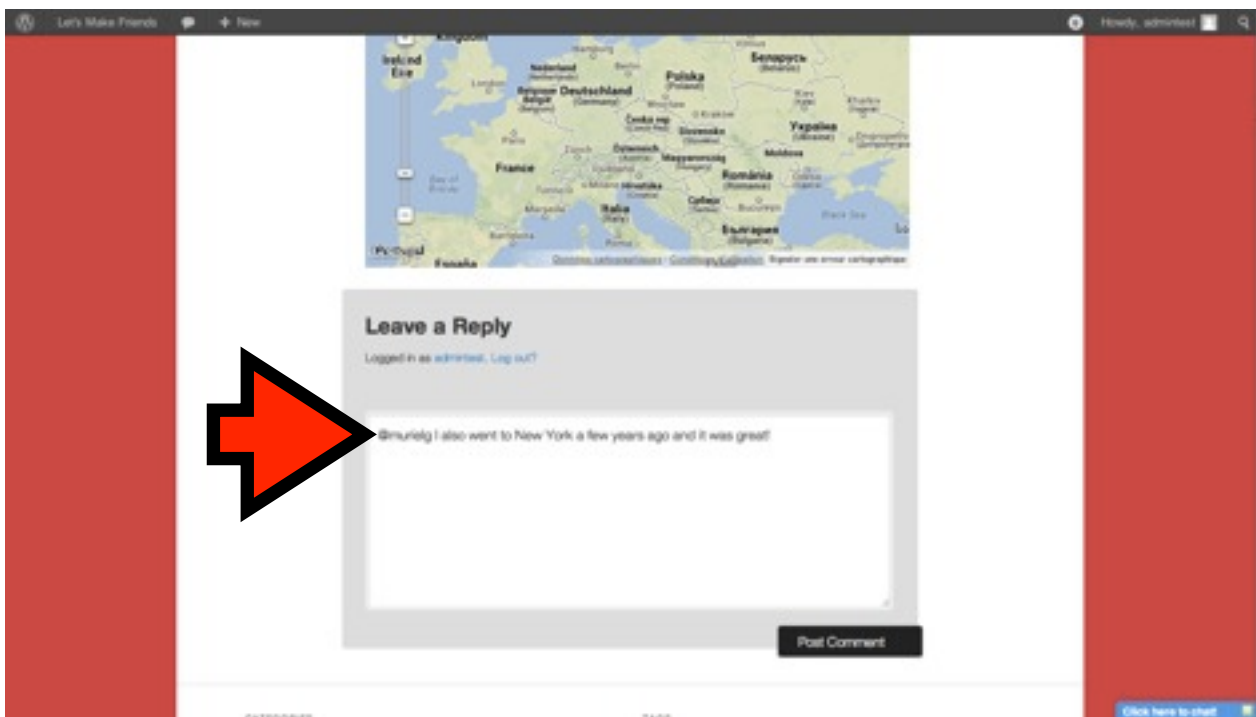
Let's Make Friends + New

Howdy, admintest

Kingdom
Ireland
Éire
London
Nederland (Netherlands)
België (Belgium)
Deutschland (Germany)
Polska (Poland)
Беларусь (Belarus)
Україна (Ukraine)
Česká rep. (Czech Rep.)
Slovensko (Slovakia)
Österreich (Austria)
Magyarország (Hungary)
Moldova
Paris
France
Bay of Biscay
România (Romania)
Hrvatska (Croatia)
Србија (Serbia)
Italia (Italy)
Roma
България (Bulgaria)
Black Sea
Portugal
España
Données cartographiques
Conditions d'utilisation
Signaler une erreur cartographique

Leave a Reply

Logged in as admintest. Log out?

@murielg I also went to New York a few years ago and it was great!

Post Comment

Click here to chat!